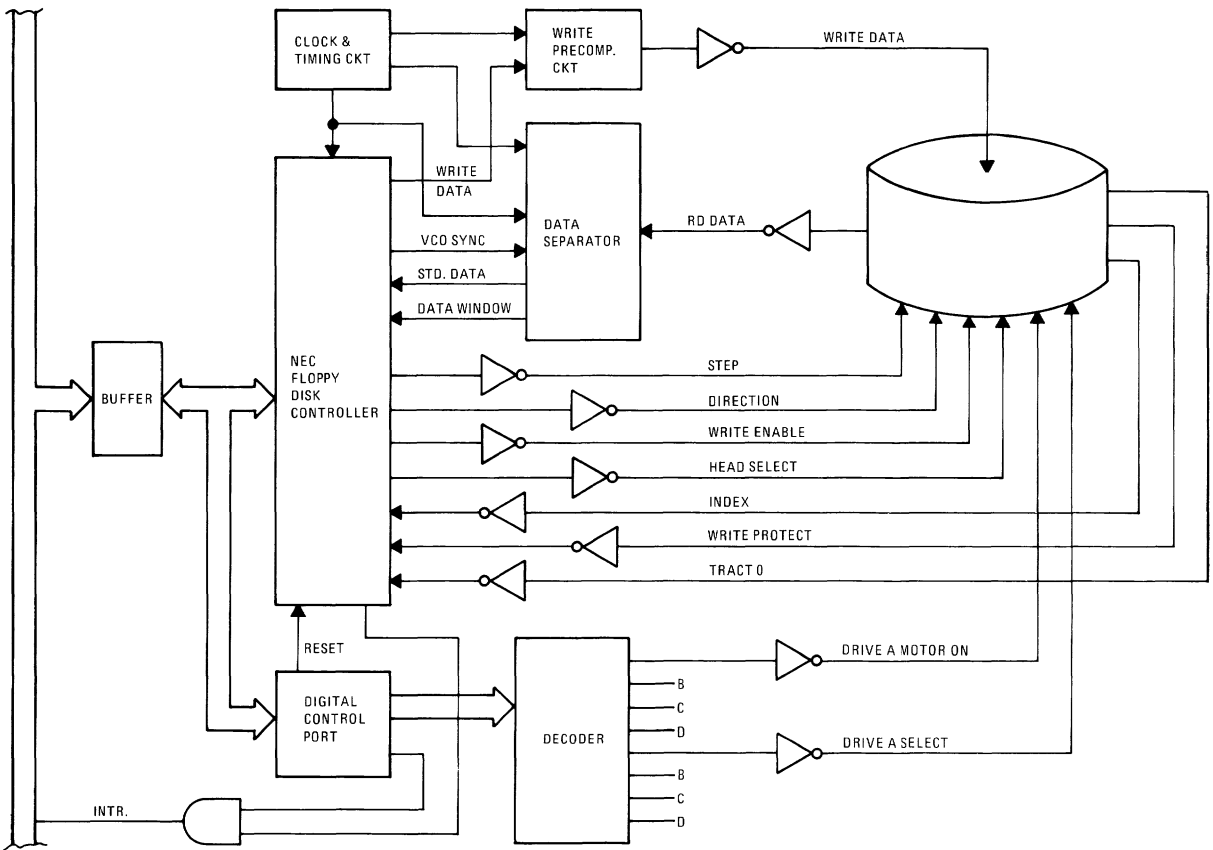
CLOCK & TIMING CKT

WRITE PRECOMP. CKT

WRITE DATA

WRITE DATA

DATA SEPARATOR

RD DATA

VCO SYNC

STD. DATA

DATA WINDOW

NEC FLOPPY DISK CONTROLLER

BUFFER

STEP

DIRECTION

WRITE ENABLE

HEAD SELECT

INDEX

WRITE PROTECT

TRACT 0

RESET

DIGITAL CONTROL PORT

DECODER

DRIVE A MOTOR ON

B

C

D

DRIVE A SELECT

B

C

D

INTR.